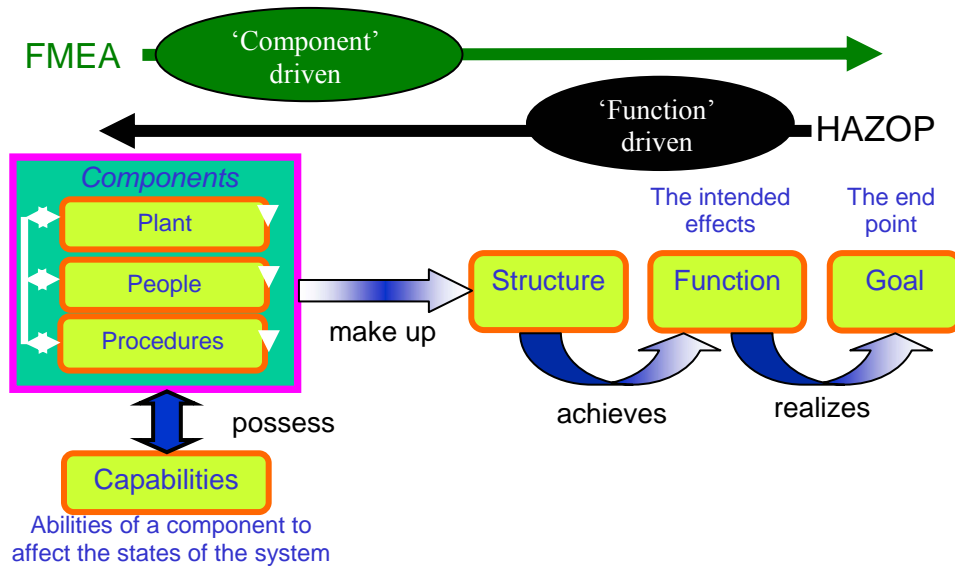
FMEA

‘Component’ driven

‘Function’ driven

HAZOP

Components

Plant

People

Procedures

make up

Structure

The intended effects

Function

The end point

Goal

achieves

realizes

possess

Capabilities

Abilities of a component to affect the states of the system